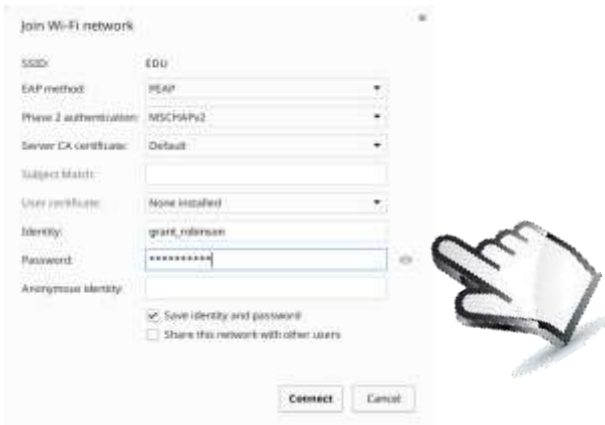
Join Wi-Fi network

×

SSID: EDU

EAP method: PEAP

Phase 2 authentication: MSCHAPv2

Server CA certificate: Default

Subject Match:

User certificate: None installed

Identity: grant_robinson

Password: ••••••••••

Anonymous Identity:

Save identity and password

Share this network with other users

Connect

Cancel